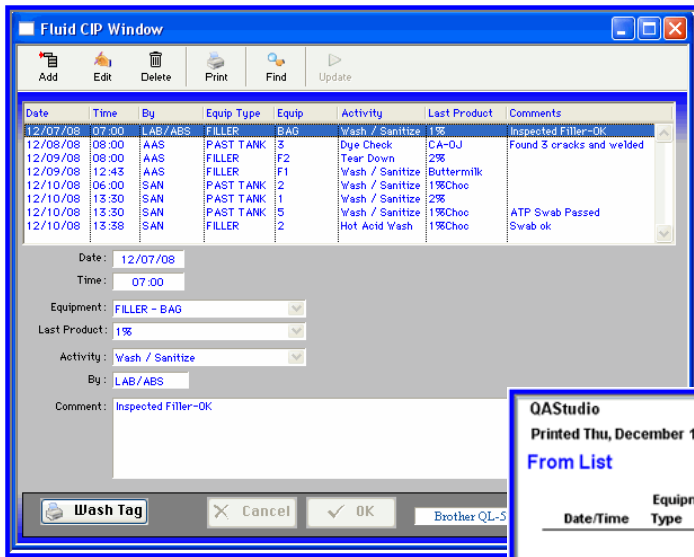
Fluid CIP Window

Add Edit Delete Print Find Update

| Date | Time | By | Equip Type | Equip | Activity | Last Product | Comments |
|---|---|---|---|---|---|---|---|
| 12/07/08 | 07:00 | LAB/ABS | FILLER | BAG | Wash / Sanitize | 1% | Inspected Filler-OK |
| 12/08/08 | 08:00 | AAS | PAST TANK | 3 | Dye Check | CA-OJ | Found 3 cracks and welded |
| 12/09/08 | 08:00 | AAS | FILLER | F2 | Tear Down | 2% | |
| 12/09/08 | 12:43 | AAS | FILLER | F1 | Wash / Sanitize | Buttermilk | |
| 12/10/08 | 06:00 | SAN | PAST TANK | 2 | Wash / Sanitize | 1%Choc | |
| 12/10/08 | 13:30 | SAN | PAST TANK | 1 | Wash / Sanitize | 2% | |
| 12/10/08 | 13:30 | SAN | PAST TANK | 5 | Wash / Sanitize | 1%Choc | ATP Swab Passed |
| 12/10/08 | 13:38 | SAN | FILLER | 2 | Hot Acid Wash | 1%Choc | Swab ok |

Date: 12/07/08
Time: 07:00
Equipment: FILLER - BAG
Last Product: 1%
Activity: Wash / Sanitize
By: LAB/ABS
Comment: Inspected Filler-OK

Wash Tag Cancel OK Brother QL-5

QAStudio
Printed Thu, December 1
From List
Date/Time Equipn Type